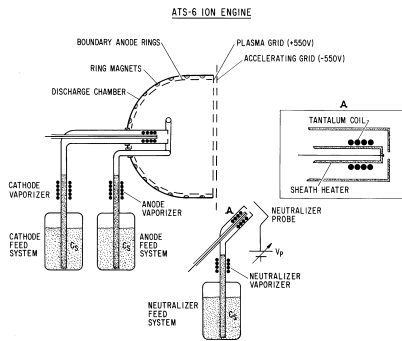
ATS-6 ION ENGINE

BOUNDARY ANODE RINGS

RING MAGNETS

DISCHARGE CHAMBER

PLASMA GRID (+550V)

ACCELERATING GRID (-550V)

A

TANTALUM COIL

SHEATH HEATER

CATHODE VAPORIZER

ANODE VAPORIZER

CATHODE FEED SYSTEM

$C_S$

$C_S$

ANODE FEED SYSTEM

A

NEUTRALIZER PROBE

$V_P$

NEUTRALIZER VAPORIZER

NEUTRALIZER FEED SYSTEM

$C_S$